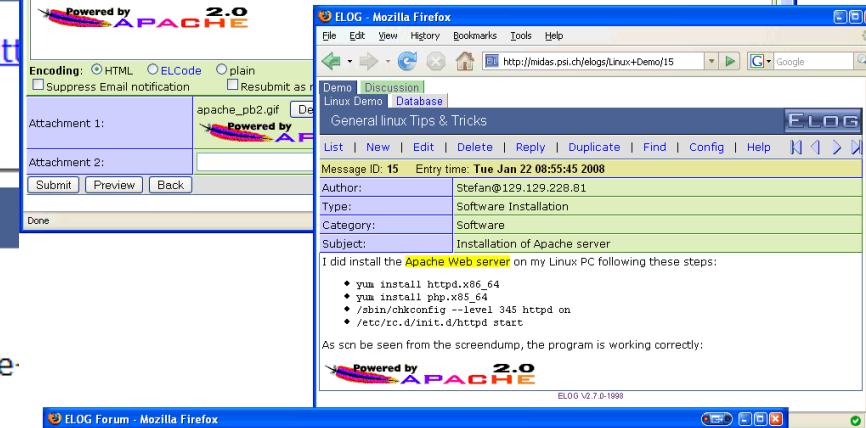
Powered by APACHE 2.0

Encoding: HTML ELCode plain
Suppress Email notification Resubmit as n

| Attachment 1: | apache_pb2.gif De Powered by AP |
|---|---|
| Attachment 2: | |

Submit Preview Back

Done

ELOG - Mozilla Firefox

File Edit View History Bookmarks Tools Help

http://midas.psi.ch/elogs/Linux+Demo/15

Google

Demo Discussion
Linux Demo Database

General linux Tips & Tricks ELOG

List | New | Edit | Delete | Reply | Duplicate | Find | Config | Help

Message ID: 15 Entry time: Tue Jan 22 08:55:45 2008

| Author: | Stefan@129.129.228.81 |
|---|---|
| Type: | Software Installation |
| Category: | Software |
| Subject: | Installation of Apache server |

I did install the Apache Web server on my Linux PC following these steps:

- yum install httpd.x86_64
- yum install php.x85_64
- /sbin/chkconfig --level 345 httpd on
- /etc/rc.d/init.d/httpd start

As scn be seen from the screendump, the program is working correctly:

Powered by APACHE 2.0

ELOG V2.7.0-1998

ELOG Forum - Mozilla Firefox